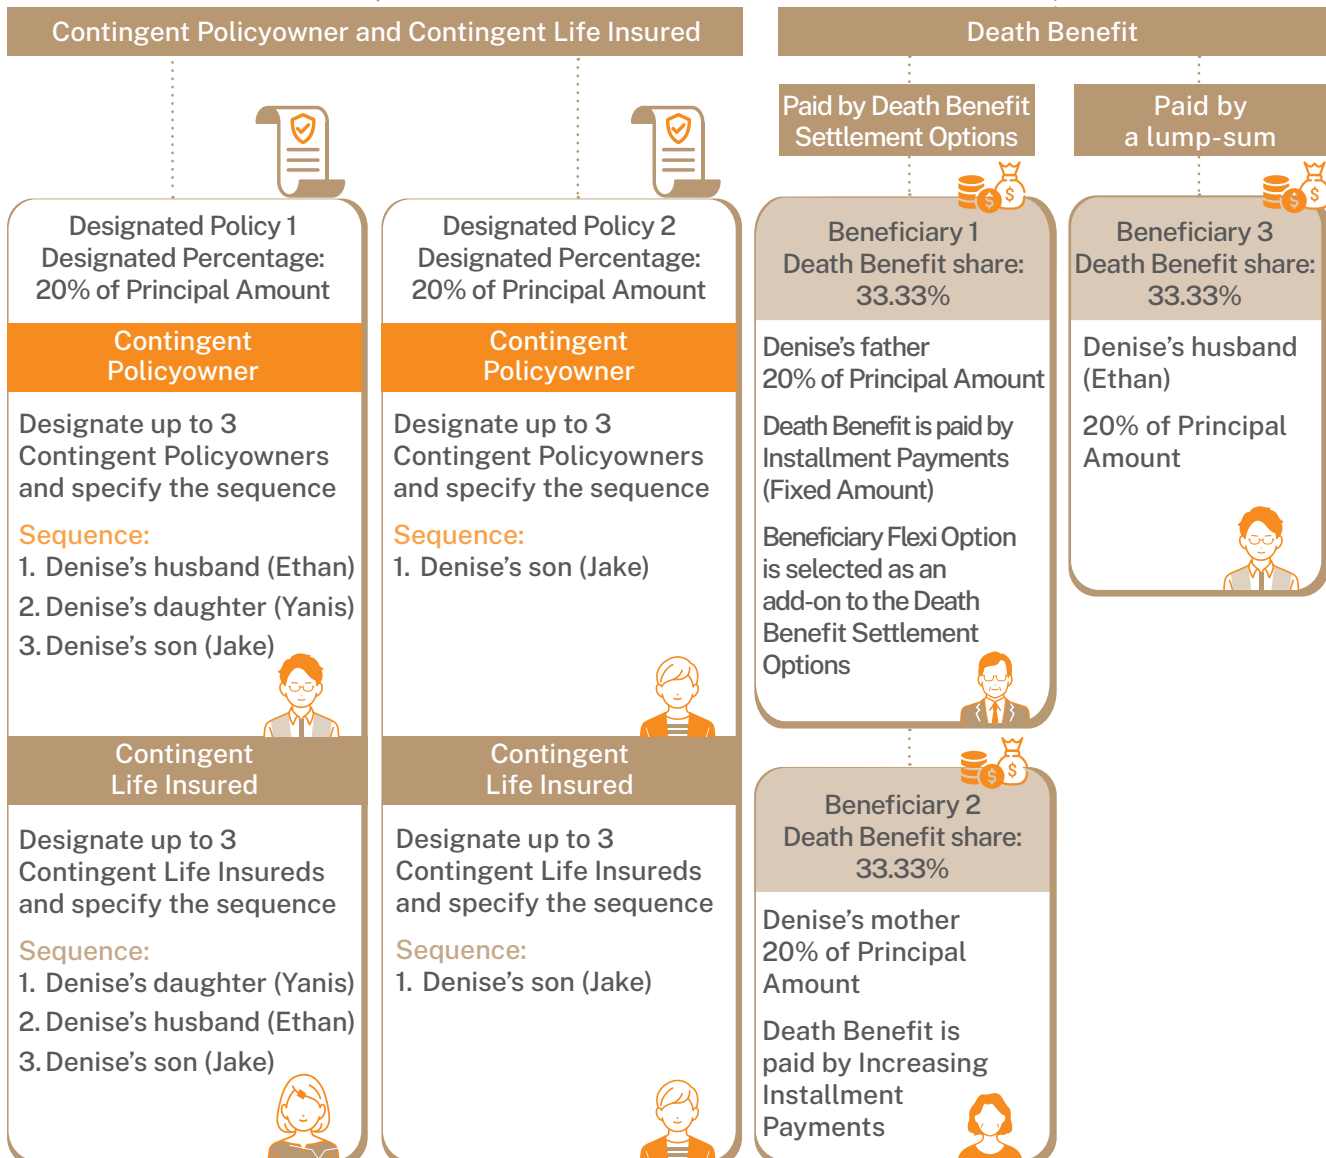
Contingent Policyowner and Contingent Life Insured

Designated Policy 1
Designated Percentage:
20% of Principal Amount

Contingent Policyowner

Designate up to 3 Contingent Policyowners and specify the sequence

Sequence:
1. Denise's husband (Ethan)
2. Denise's daughter (Yanis)
3. Denise's son (Jake)

Contingent Life Insured

Designate up to 3 Contingent Life Insureds and specify the sequence

Sequence:
1. Denise's daughter (Yanis)
2. Denise's husband (Ethan)
3. Denise's son (Jake)

Designated Policy 2
Designated Percentage:
20% of Principal Amount

Contingent Policyowner

Designate up to 3 Contingent Policyowners and specify the sequence

Sequence:
1. Denise's son (Jake)

Contingent Life Insured

Designate up to 3 Contingent Life Insureds and specify the sequence

Sequence:
1. Denise's son (Jake)

Death Benefit

Paid by Death Benefit Settlement Options

Beneficiary 1
Death Benefit share:
33.33%

Denise's father
20% of Principal Amount

Death Benefit is paid by Installment Payments (Fixed Amount)

Beneficiary Flexi Option is selected as an add-on to the Death Benefit Settlement Options

Beneficiary 2
Death Benefit share:
33.33%

Denise's mother
20% of Principal Amount

Death Benefit is paid by Increasing Installment Payments

Paid by a lump-sum

Beneficiary 3
Death Benefit share:
33.33%

Denise's husband (Ethan)

20% of Principal Amount